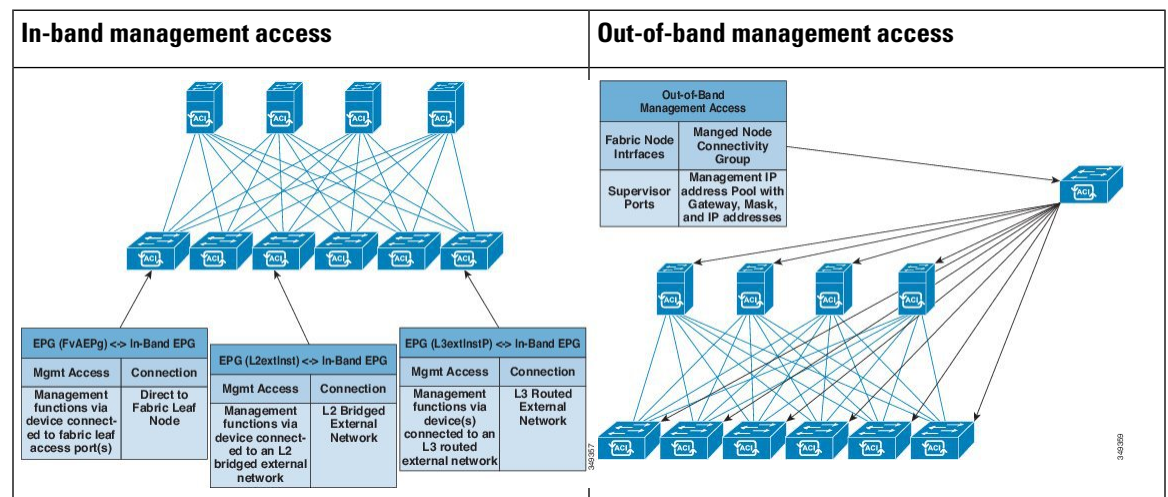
| In-band management access | Out-of-band management access |
|---|---|

ACI ACI ACI ACI

ACI ACI ACI ACI ACI ACI

| EPG (FvAEPg) <-> In-Band EPG | |
|---|---|
| Mgmt Access | Connection |
| Management functions via device connected to fabric leaf access port(s) | Direct to Fabric Leaf Node |

| EPG (L2extInst) <-> In-Band EPG | |
|---|---|
| Mgmt Access | Connection |
| Management functions via device connected to an L2 bridged external network | L2 Bridged External Network |

| EPG (L3extInstP) <-> In-Band EPG | |
|---|---|
| Mgmt Access | Connection |
| Management functions via device(s) connected to an L3 routed external network | L3 Routed External Network |

349357

| Out-of-Band Management Access | |
|---|---|
| Fabric Node Intrfaces | Manged Node Connectivity Group |
| Supervisor Ports | Management IP address Pool with Gateway, Mask, and IP addresses |

ACI

ACI ACI ACI ACI

ACI ACI ACI ACI ACI ACI

349359